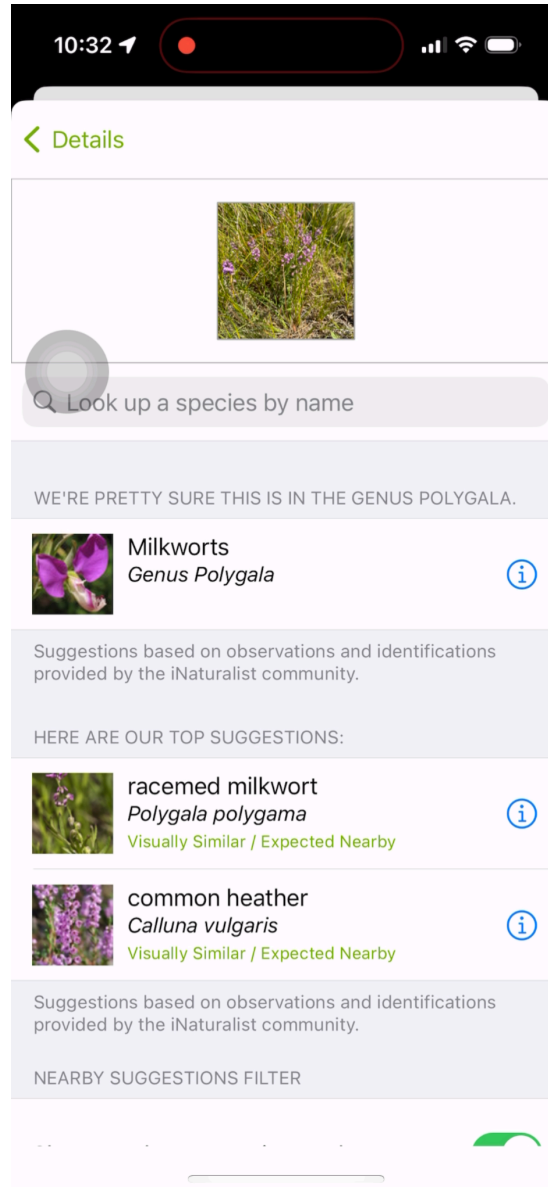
10:32

Details

Look up a species by name

WE'RE PRETTY SURE THIS IS IN THE GENUS POLYGALA.

Milkworts
Genus Polygala

Suggestions based on observations and identifications provided by the iNaturalist community.

HERE ARE OUR TOP SUGGESTIONS:

racemed milkwort
Polygala polygama
Visually Similar / Expected Nearby

common heather
Calluna vulgaris
Visually Similar / Expected Nearby

Suggestions based on observations and identifications provided by the iNaturalist community.

NEARBY SUGGESTIONS FILTER

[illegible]